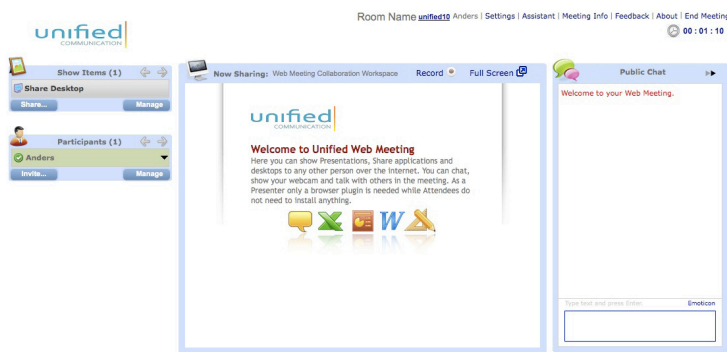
unified
COMMUNICATION

Room Name unified10 Anders | Settings | Assistant | Meeting Info | Feedback | About | End Meeting
00 : 01 : 10

Show Items (1)
Share Desktop
Share...
Manage

Participants (1)
Anders
Invite...
Manage

Now Sharing: Web Meeting Collaboration Workspace
Record
Full Screen

unified
COMMUNICATION

Welcome to Unified Web Meeting
Here you can show Presentations, Share applications and desktops to any other person over the internet. You can chat, show your webcam and talk with others in the meeting. As a Presenter only a browser plugin is needed while Attendees do not need to install anything.

Public Chat
Welcome to your Web Meeting.

Type text and press Enter
Emoticon